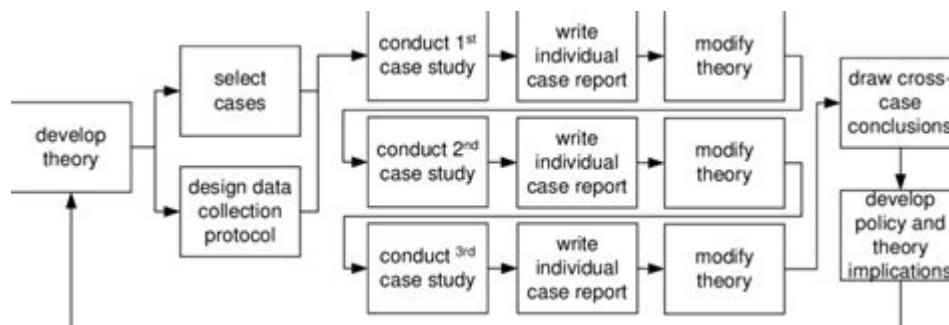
develop theory

select cases

design data collection protocol

conduct 1$^{st}$ case study

write individual case report

modify theory

conduct 2$^{nd}$ case study

write individual case report

modify theory

conduct $^{3rd}$ case study

write individual case report

modify theory

draw cross-case conclusions

develop policy and theory implications